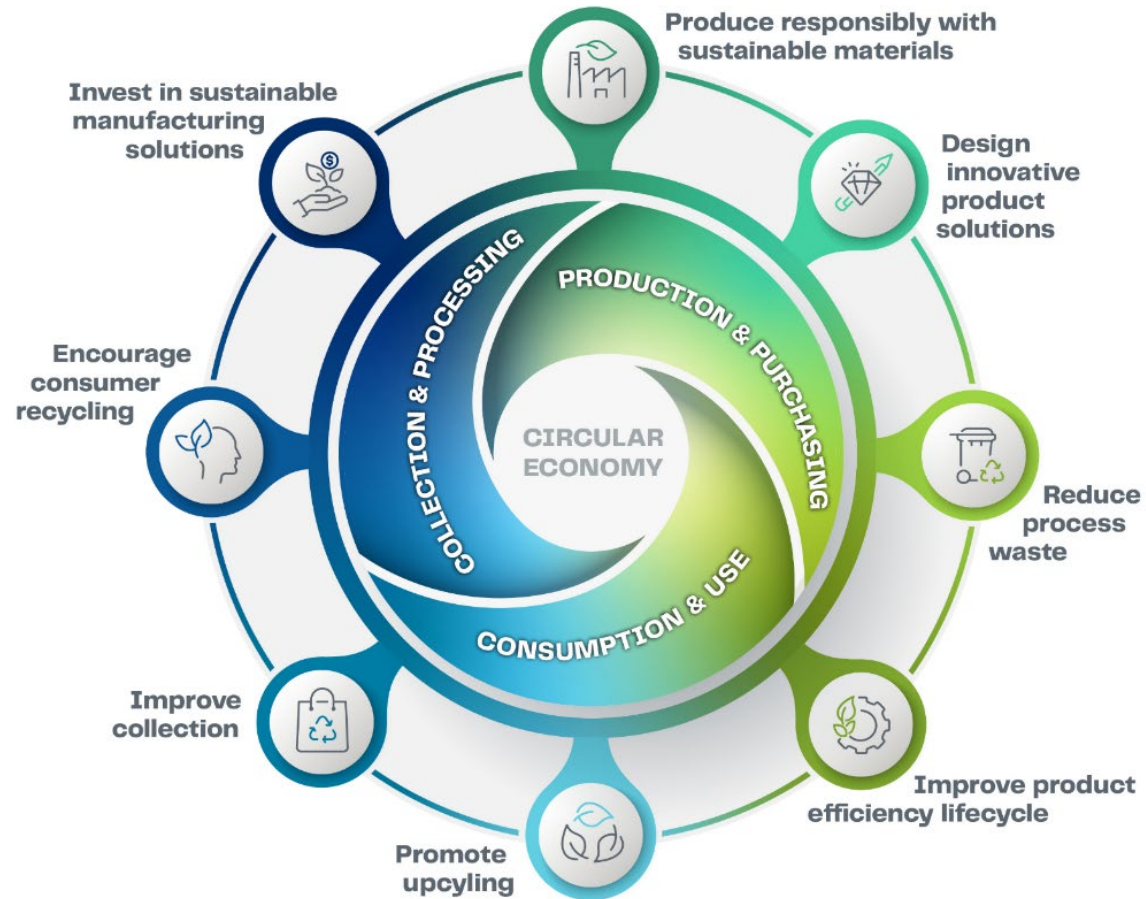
Produce responsibly with sustainable materials

Design innovative product solutions

Reduce process waste

Improve product efficiency lifecycle

Promote upcyling

Improve collection

Encourage consumer recycling

Invest in sustainable manufacturing solutions

PRODUCTION & PURCHASING

CONSUMPTION & USE

COLLECTION & PROCESSING

CIRCULAR ECONOMY